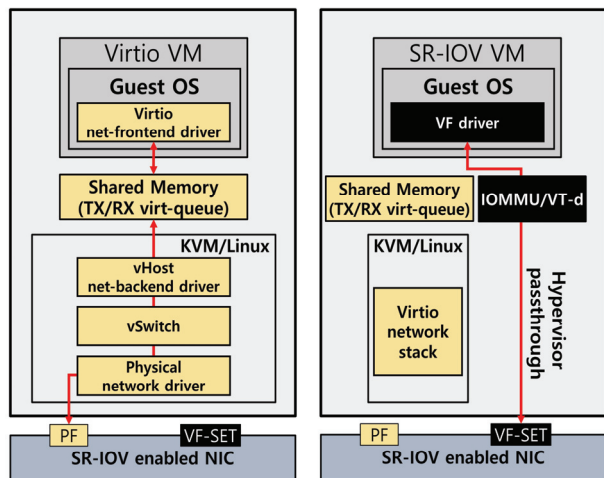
Virtio VM

Guest OS

Virtio net-frontend driver

Shared Memory (TX/RX virt-queue)

KVM/Linux

vHost net-backend driver

vSwitch

Physical network driver

PF

VF-SET

SR-IOV enabled NIC

SR-IOV VM

Guest OS

VF driver

Shared Memory (TX/RX virt-queue)

IOMMU/VT-d

KVM/Linux

Virtio network stack

Hypervisor passthrough

PF

VF-SET

SR-IOV enabled NIC